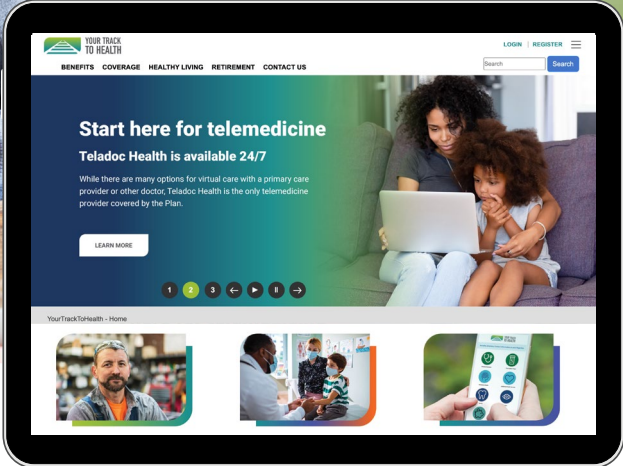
YOUR TRACK TO HEALTH

LOGIN | REGISTER

BENEFITS COVERAGE HEALTHY LIVING RETIREMENT CONTACT US

Search

Search

Start here for telemedicine

Teladoc Health is available 24/7

While there are many options for virtual care with a primary care provider or other doctor, Teladoc Health is the only telemedicine provider covered by the Plan.

LEARN MORE

1 2 3

YourTrackToHealth - Home